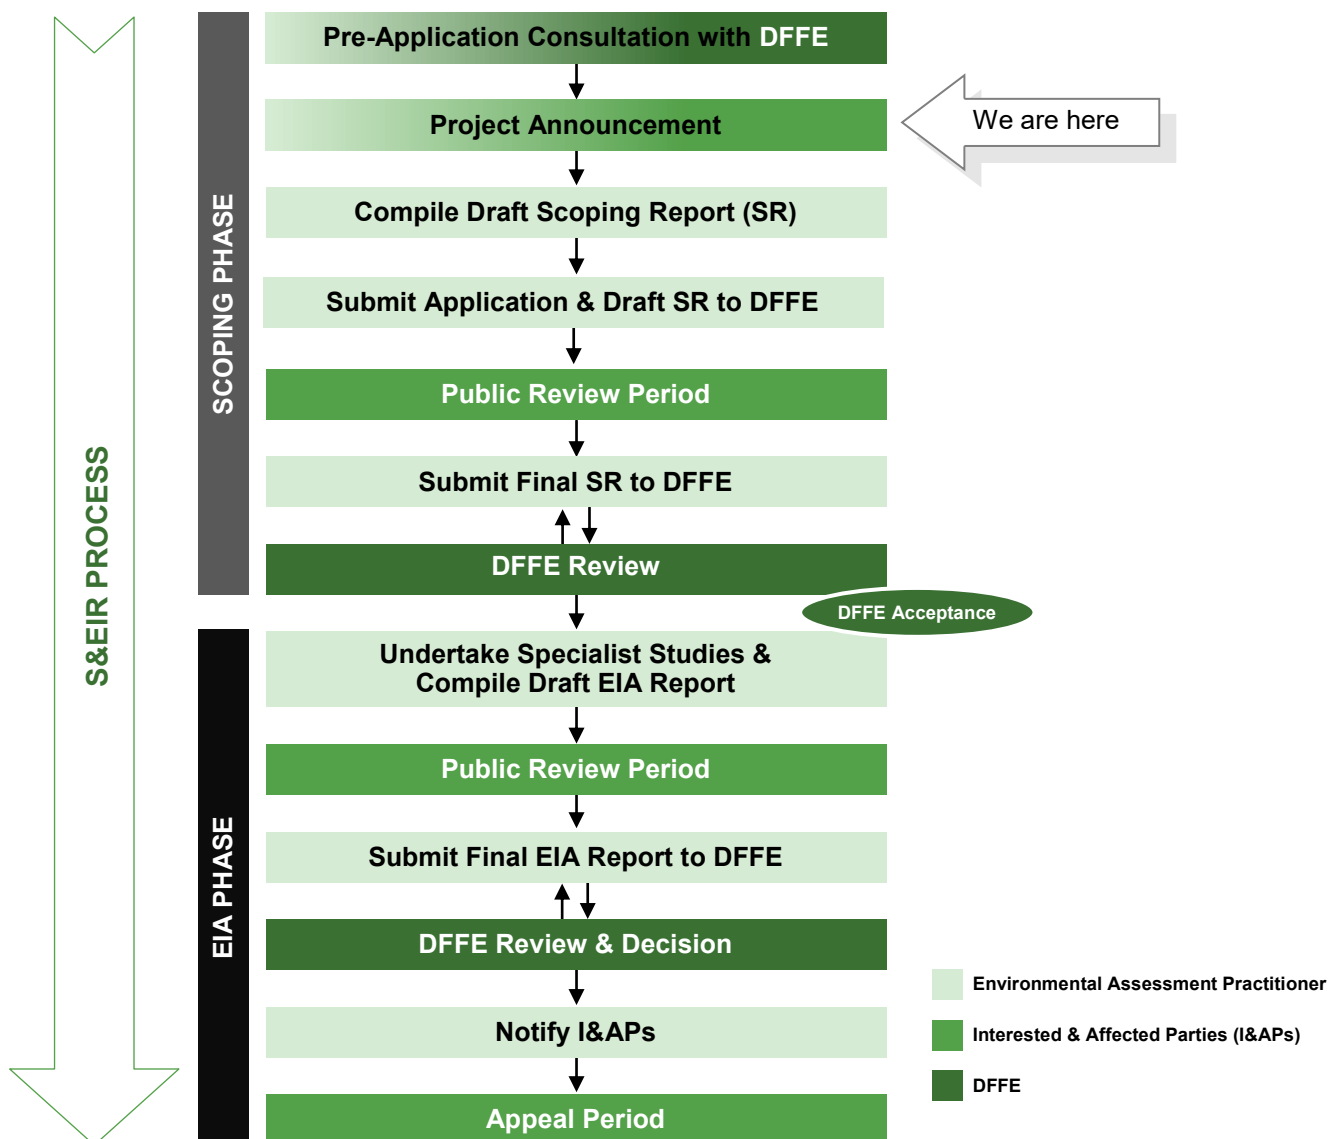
S&EIR PROCESS

SCOPING PHASE

Pre-Application Consultation with DFFE

Project Announcement

We are here

Compile Draft Scoping Report (SR)

Submit Application & Draft SR to DFFE

Public Review Period

Submit Final SR to DFFE

DFFE Review

DFFE Acceptance

EIA PHASE

Undertake Specialist Studies & Compile Draft EIA Report

Public Review Period

Submit Final EIA Report to DFFE

DFFE Review & Decision

Notify I&APs

Appeal Period

Environmental Assessment Practitioner

Interested & Affected Parties (I&APs)

DFFE